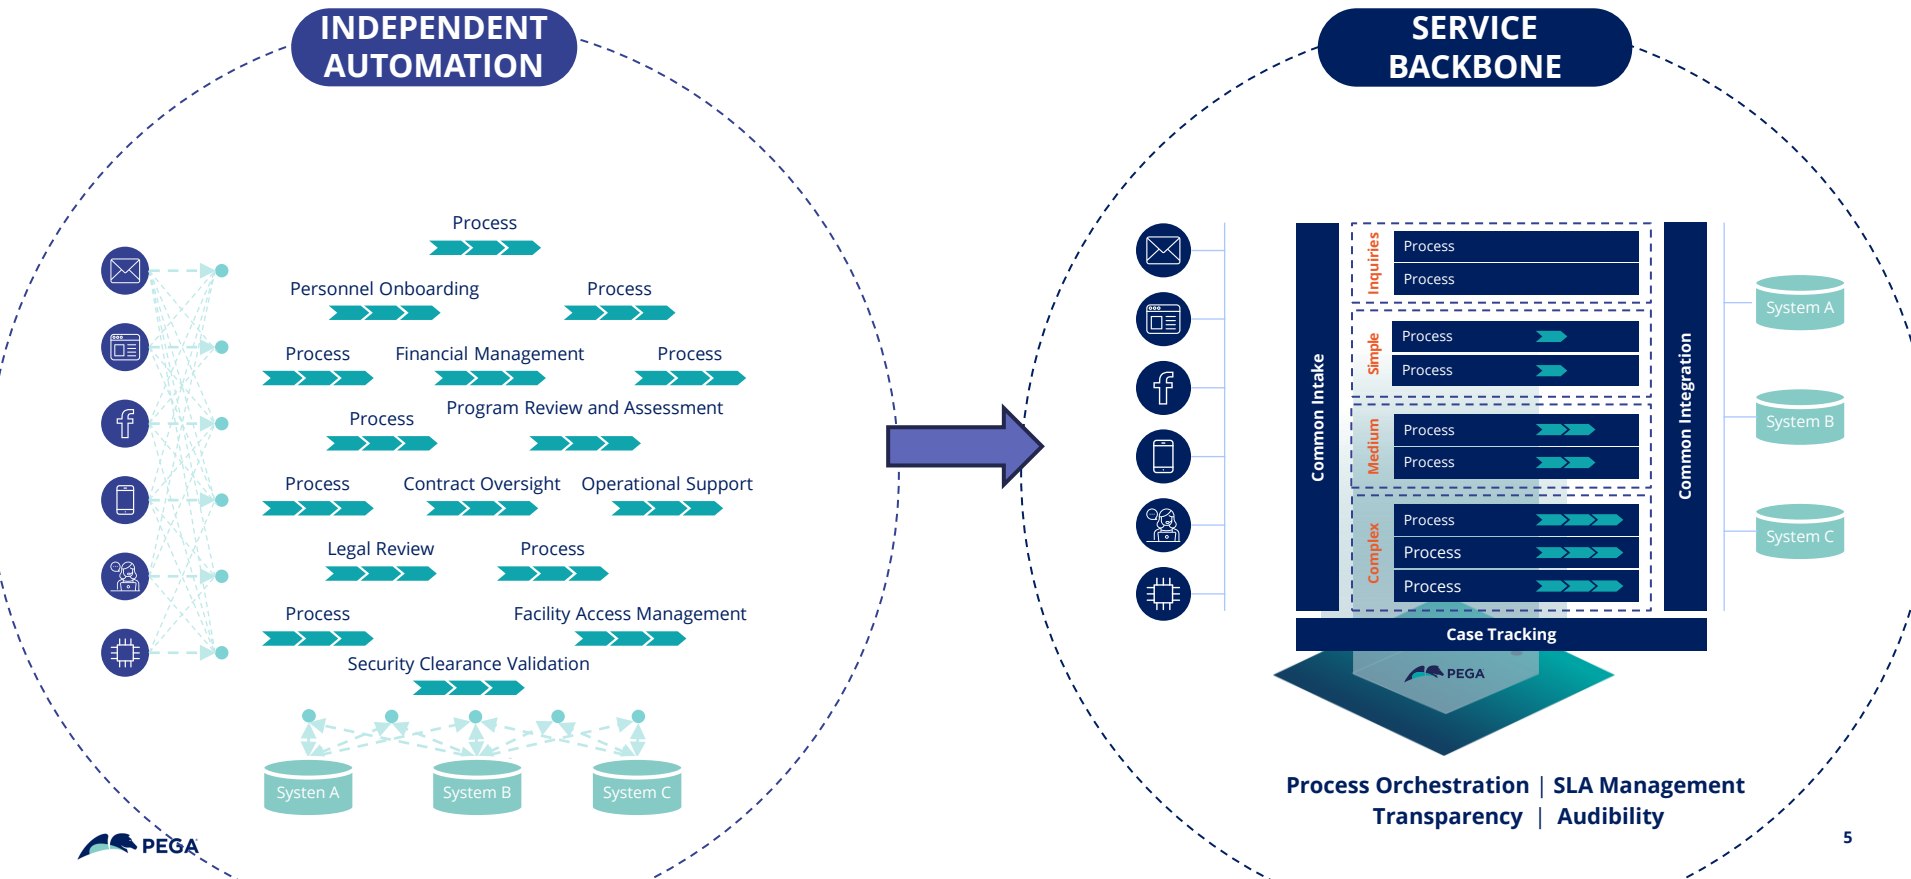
INDEPENDENT AUTOMATION

Process

Personnel Onboarding

Process

Process

Financial Management

Process

Process

Program Review and Assessment

Process

Contract Oversight

Operational Support

Legal Review

Process

Process

Facility Access Management

Security Clearance Validation

Systen A

System B

System C

PEGA

SERVICE BACKBONE

Common Intake

Inquiries

Process

Process

Simple

Process

Process

Medium

Process

Process

Complex

Process

Process

Process

Common Integration

System A

System B

System C

Case Tracking

PEGA

Process Orchestration | SLA Management
Transparency | Audibility

5